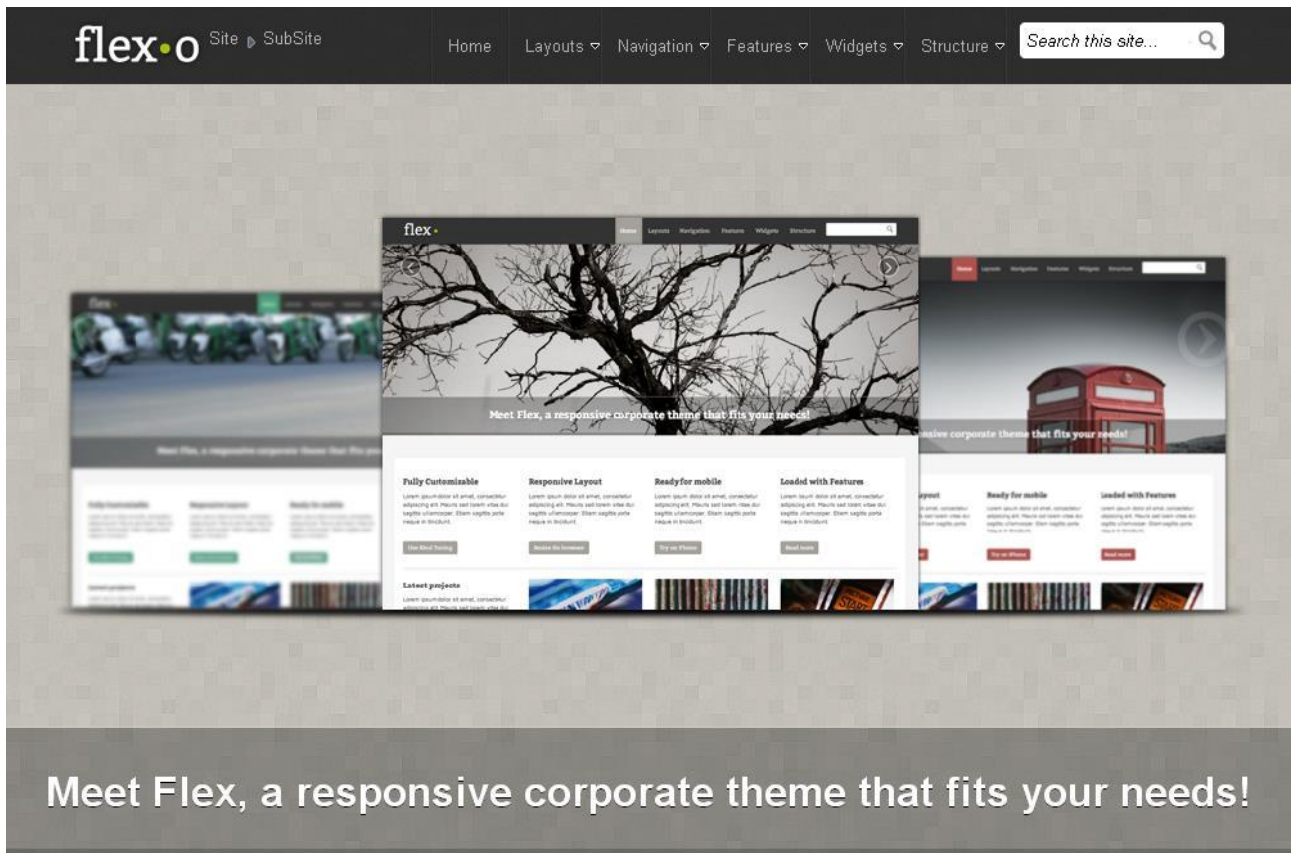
flex•o Site ▸ SubSite

Home Layouts Navigation Features Widgets Structure Search this site...

flex• Home Layouts Navigation Features Widgets Structure

Meet Flex, a responsive corporate theme that fits your needs!

Fully Customizable
Lorem ipsum dolor sit amet, consectetur adipiscing elit. Mauris sed lorem vitae dui sagittis ullamcorper. Etiam sagittis porta neque in tincidunt.

Responsive Layout
Lorem ipsum dolor sit amet, consectetur adipiscing elit. Mauris sed lorem vitae dui sagittis ullamcorper. Etiam sagittis porta neque in tincidunt.

Ready for mobile
Lorem ipsum dolor sit amet, consectetur adipiscing elit. Mauris sed lorem vitae dui sagittis ullamcorper. Etiam sagittis porta neque in tincidunt.

Loaded with Features
Lorem ipsum dolor sit amet, consectetur adipiscing elit. Mauris sed lorem vitae dui sagittis ullamcorper. Etiam sagittis porta neque in tincidunt.

Latest projects

Meet Flex, a responsive corporate theme that fits your needs!